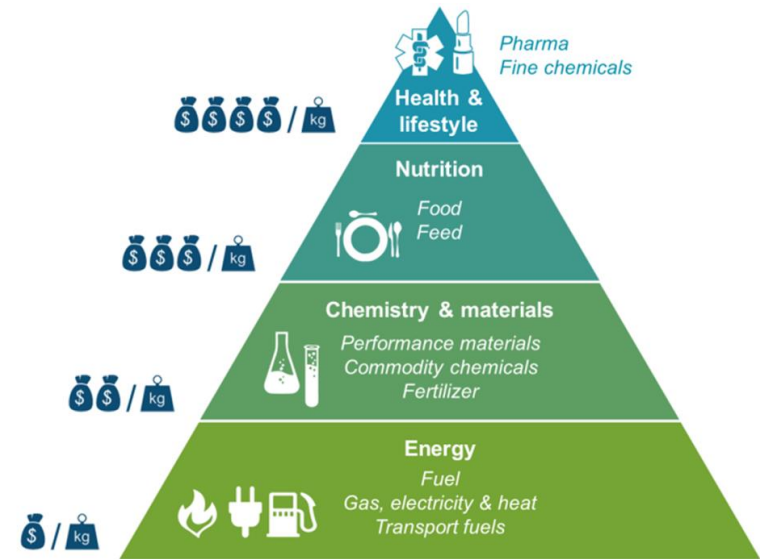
Pharma
Fine chemicals

$$$$ / kg

Health & lifestyle

Nutrition

Food
Feed

$$$ / kg

Chemistry & materials

Performance materials
Commodity chemicals
Fertilizer

$$ / kg

Energy

Fuel
Gas, electricity & heat
Transport fuels

$ / kg